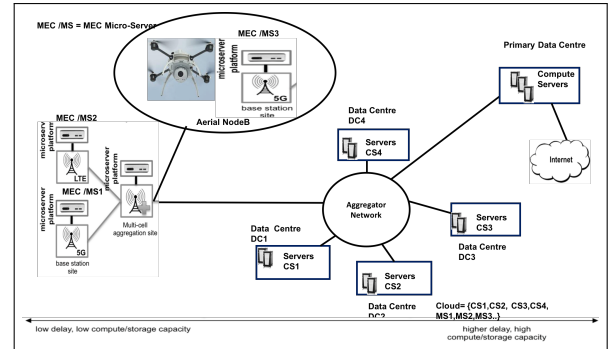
MEC /MS = MEC Micro-Server

MEC /MS3

microserver platform

5G

base station site

Aerial NodeB

MEC /MS2

microserver platform

LTE

MEC /MS1

microserver platform

5G

base station site

Multi-cell aggregation site

Primary Data Centre

Compute Servers

Internet

Data Centre DC4

Servers CS4

Aggregator Network

Servers CS3

Data Centre DC3

Data Centre DC1

Servers CS1

Servers CS2

Data Centre DC2

Cloud= {CS1,CS2, CS3,CS4, MS1,MS2,MS3..}

low delay, low compute/storage capacity

higher delay, high compute/storage capacity